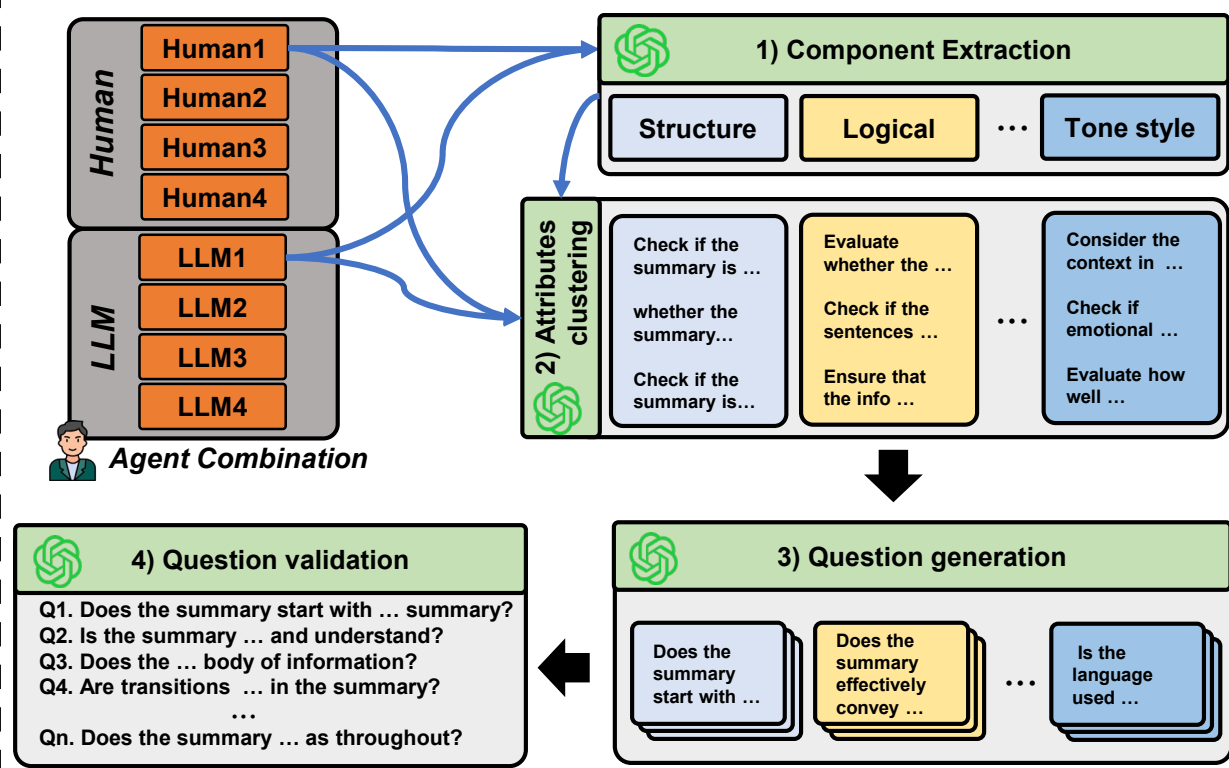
Human

Human1

Human2

Human3

Human4

LLM

LLM1

LLM2

LLM3

LLM4

Agent Combination

1) Component Extraction

Structure

Logical

…

Tone style

2) Attributes clustering

Check if the summary is …

whether the summary…

Check if the summary is…

Evaluate whether the …

Check if the sentences …

Ensure that the info …

…

Consider the context in …

Check if emotional …

Evaluate how well …

3) Question generation

Does the summary start with …

Does the summary effectively convey …

…

Is the language used …

4) Question validation

Q1. Does the summary start with … summary?
Q2. Is the summary … and understand?
Q3. Does the … body of information?
Q4. Are transitions … in the summary?
…
Qn. Does the summary … as throughout?